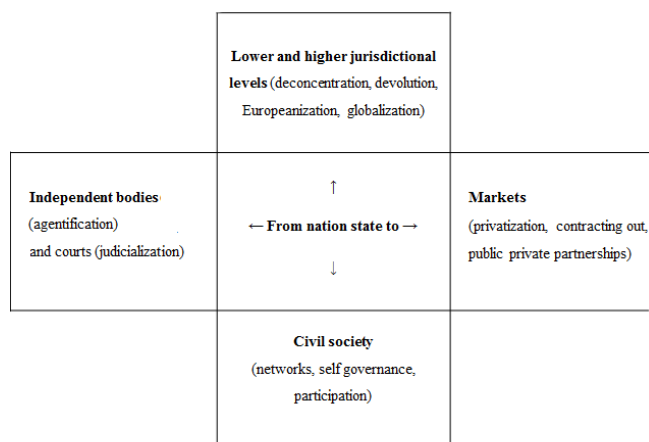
**Lower and higher jurisdictional levels** (deconcentration, devolution, Europeanization, globalization)

**Independent bodies** (agentification) and courts (judicialization)

↑

← **From nation state to** →

↓

**Markets** (privatization, contracting out, public private partnerships)

**Civil society** (networks, self governance, participation)